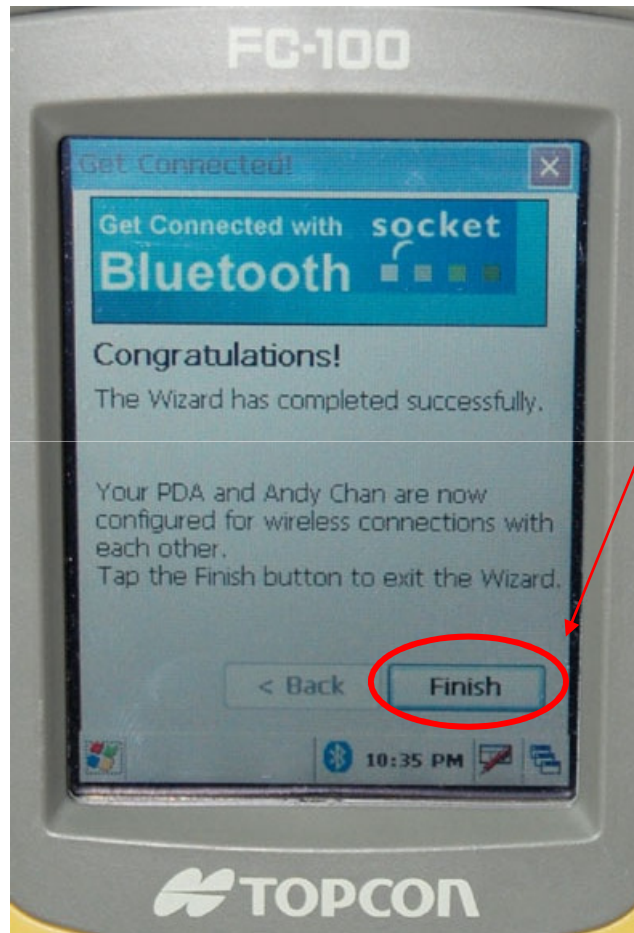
FC-100

Get Connected!

Get Connected with socket
Bluetooth

Congratulations!

The Wizard has completed successfully.

Your PDA and Andy Chan are now configured for wireless connections with each other.
Tap the Finish button to exit the Wizard.

< Back

Finish

10:35 PM

TOPCON